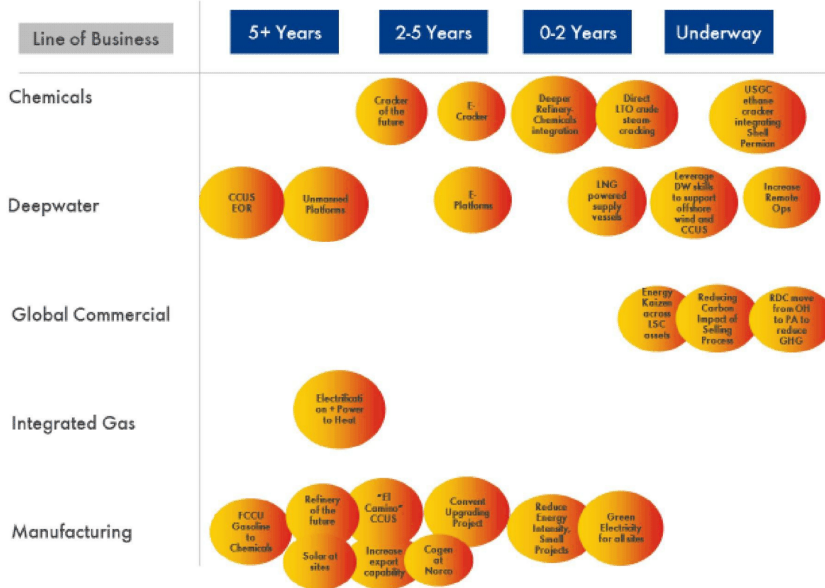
Line of Business

5+ Years

2-5 Years

0-2 Years

Underway

Chemicals

Cracker of the future

E-Cracker

Deeper Refinery Chemicals integration

Direct LTO crude steam cracking

USGC ethane cracker integrating Shell Permian

Deepwater

CCUS EOR

Unmanned Platforms

E-Platforms

LNG powered supply vessels

Leverage DW skills to support offshore wind and CCUS

Increase Remote Ops

Global Commercial

Energy Kaizen across LSC assets

Reducing Carbon Impact of Selling Process

RDC move from Off to PA to reduce GHG

Integrated Gas

Electrification + Power to Heat

Manufacturing

FCCU Gasoline to Chemicals

Refinery of the future

"El Camino" CCUS

Convent Upgrading Project

Reduce Energy Intensity, Small Projects

Green Electricity for all sites

Solar at sites

Increase export capability

Cogen at Norco